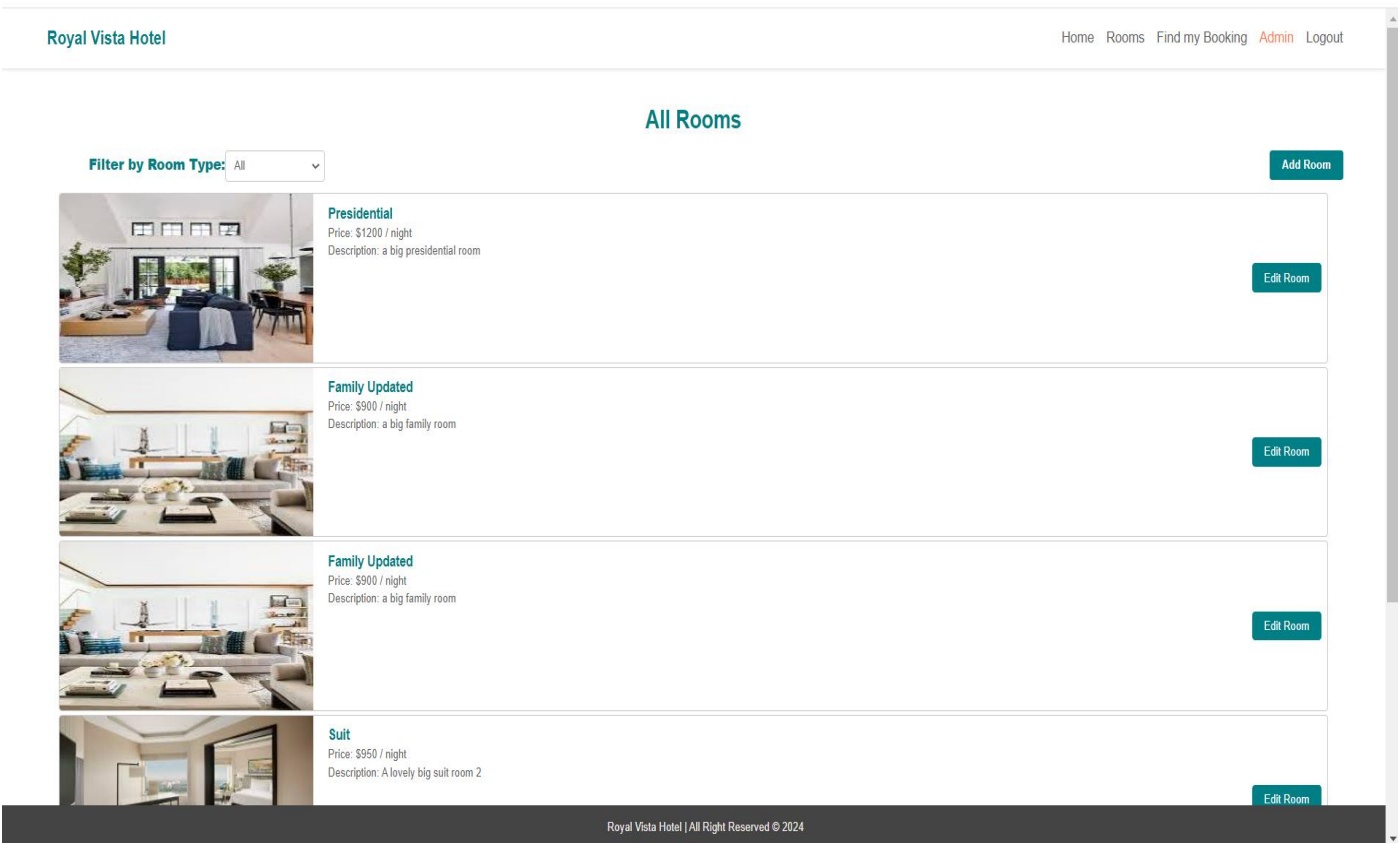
Royal Vista Hotel

Home Rooms Find my Booking Admin Logout

All Rooms

Filter by Room Type: All

Add Room

Presidential
Price: $1200 / night
Description: a big presidential room

Edit Room

Family Updated
Price: $900 / night
Description: a big family room

Edit Room

Family Updated
Price: $900 / night
Description: a big family room

Edit Room

Suit
Price: $950 / night
Description: A lovely big suit room 2

Edit Room

Royal Vista Hotel | All Right Reserved © 2024